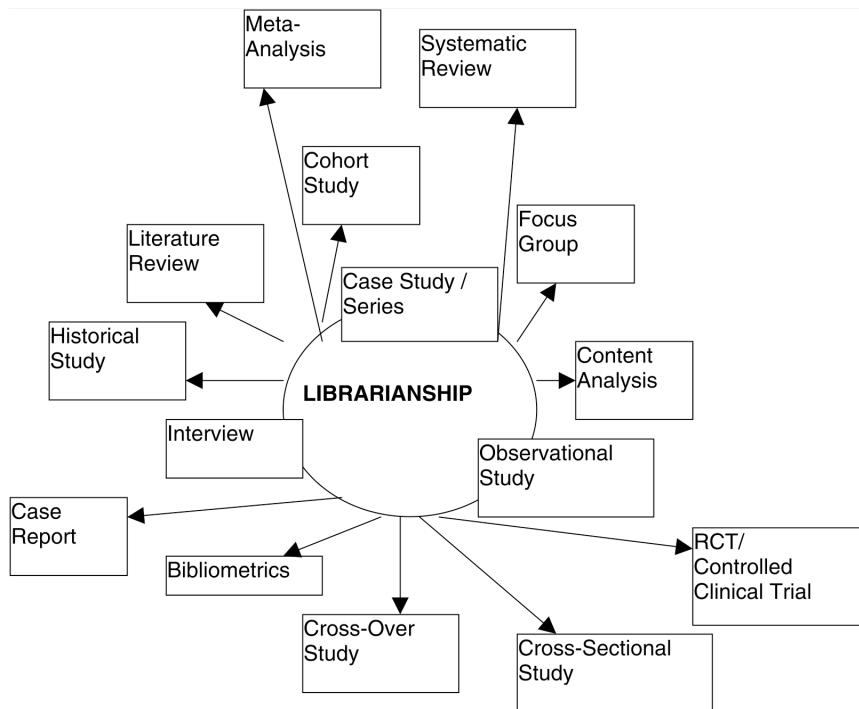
Meta-Analysis

Systematic Review

Cohort Study

Focus Group

Literature Review

Case Study / Series

Historical Study

Content Analysis

LIBRARIANSHIP

Interview

Observational Study

Case Report

RCT/ Controlled Clinical Trial

Bibliometrics

Cross-Over Study

Cross-Sectional Study